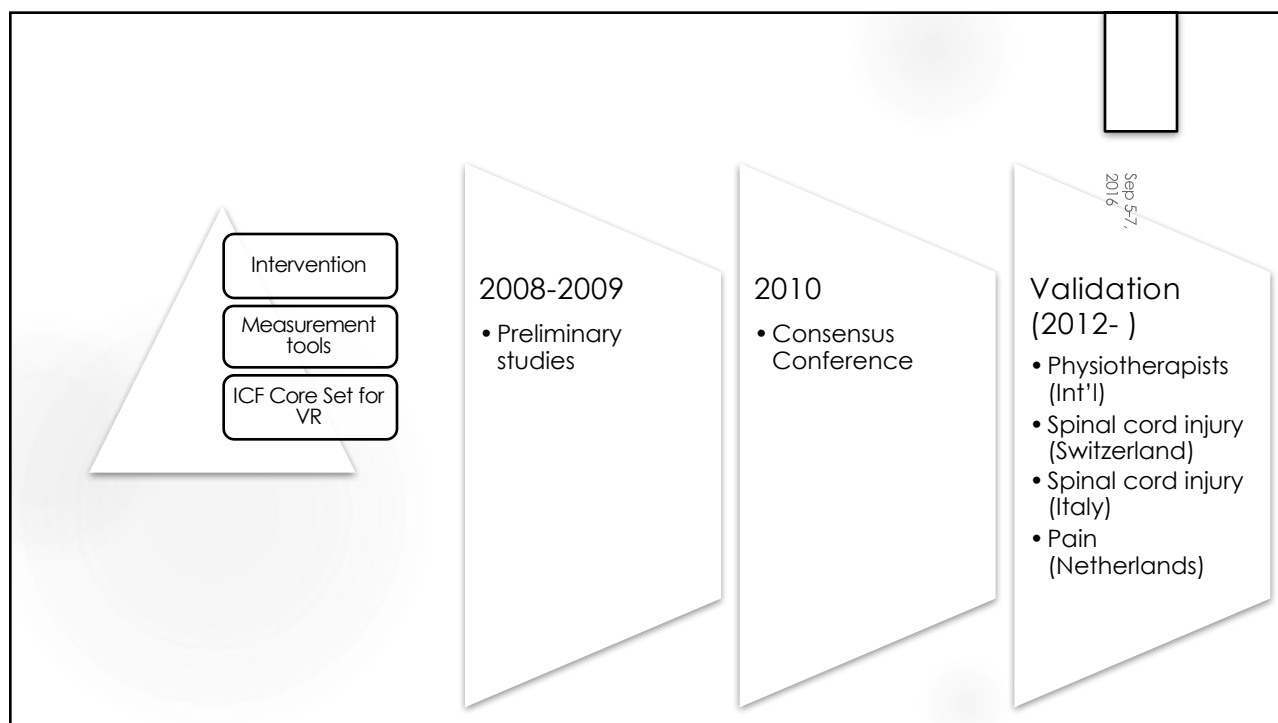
Sep 5-7, 2016

Intervention

Measurement tools

ICF Core Set for VR

2008-2009

• Preliminary studies

2010

• Consensus Conference

Validation (2012- )

• Physiotherapists (Int'l)
• Spinal cord injury (Switzerland)
• Spinal cord injury (Italy)
• Pain (Netherlands)